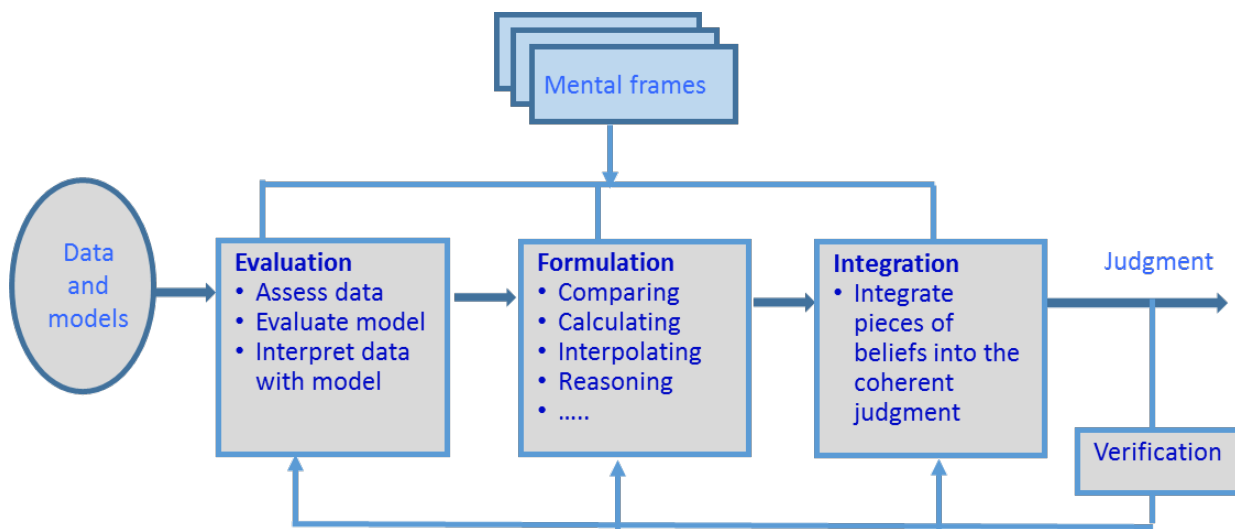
Mental frames

Data and models

Evaluation
• Assess data
• Evaluate model
• Interpret data with model

Formulation
• Comparing
• Calculating
• Interpolating
• Reasoning
• …..

Integration
• Integrate pieces of beliefs into the coherent judgment

Judgment

Verification